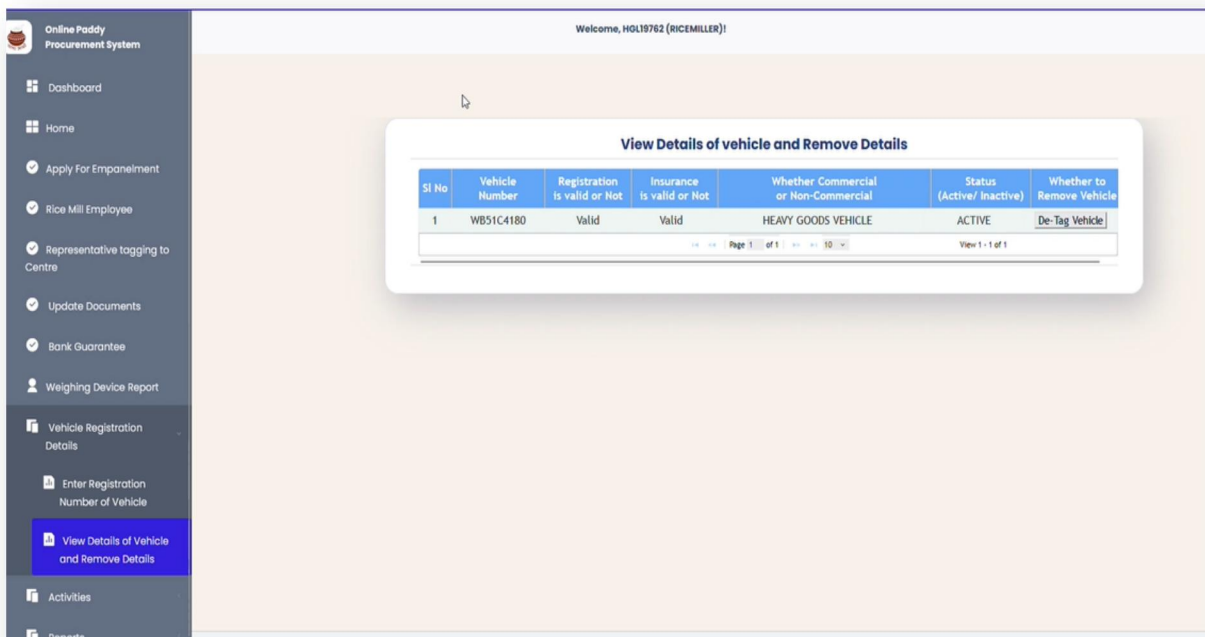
Online Paddy Procurement System

Dashboard

Home

Apply For Empanelment

Rice Mill Employee

Representative tagging to Centre

Update Documents

Bank Guarantee

Weighing Device Report

Vehicle Registration Details

Enter Registration Number of Vehicle

View Details of Vehicle and Remove Details

Activities

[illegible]

Welcome, HGL19762 (RICEMILLER)!

View Details of vehicle and Remove Details

| Sl No | Vehicle Number | Registration is valid or Not | Insurance is valid or Not | Whether Commercial or Non-Commercial | Status (Active/ Inactive) | Whether to Remove Vehicle |
|---|---|---|---|---|---|---|
| 1 | WB51C4180 | Valid | Valid | HEAVY GOODS VEHICLE | ACTIVE | De-Tag Vehicle |

Page 1 of 1 10

View 1 - 1 of 1